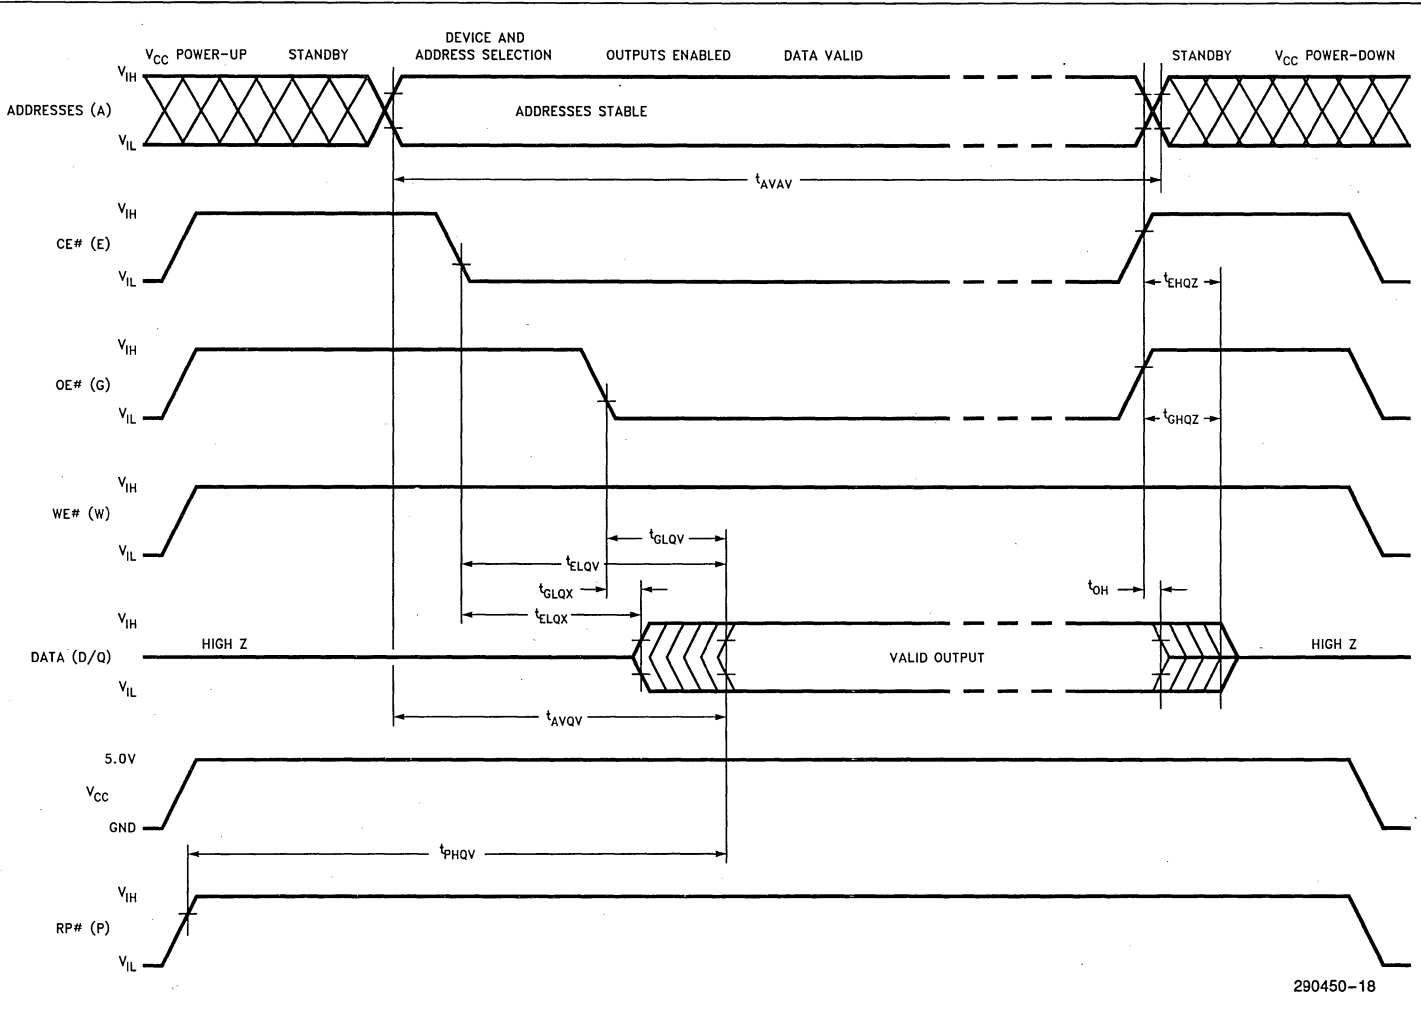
$V_{CC}$ POWER-UP STANDBY

DEVICE AND ADDRESS SELECTION

OUTPUTS ENABLED

DATA VALID

STANDBY

$V_{CC}$ POWER-DOWN

$V_{IH}$

ADDRESSES (A)

ADDRESSES STABLE

$V_{IL}$

$t_{AVAV}$

$V_{IH}$

CE# (E)

$V_{IL}$

$t_{EHQZ}$

$V_{IH}$

OE# (G)

$V_{IL}$

$t_{GHQZ}$

$V_{IH}$

WE# (W)

$V_{IL}$

$t_{GLQV}$

$t_{ELQV}$

$t_{GLQX}$

$t_{ELQX}$

$t_{OH}$

$V_{IH}$

DATA (D/Q)

HIGH Z

VALID OUTPUT

HIGH Z

$V_{IL}$

$t_{AVQV}$

5.0V

$V_{CC}$

GND

$t_{PHQV}$

$V_{IH}$

RP# (P)

$V_{IL}$

290450–18